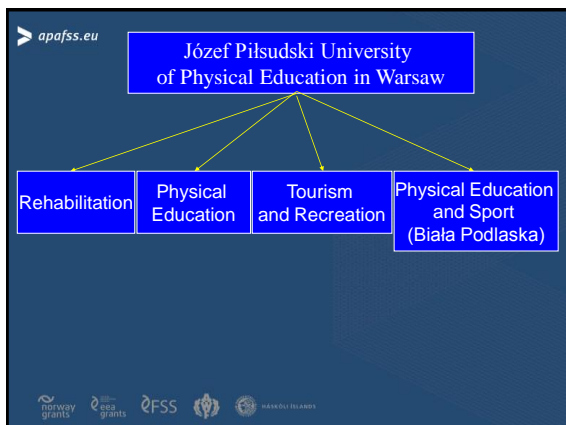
apafss.eu

Józef Piłsudski University of Physical Education in Warsaw

Rehabilitation

Physical Education

Tourism and Recreation

Physical Education and Sport (Biała Podlaska)

norway grants

eea grants

FSS

HÁSKÓLI ÍSLANDS